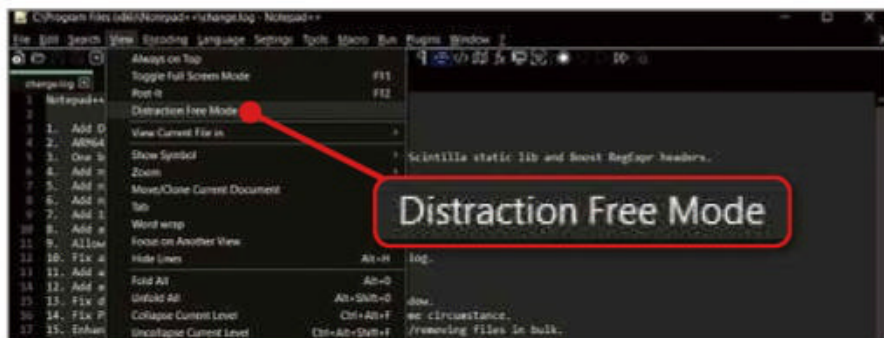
C:\Program Files (x86)\Notepad++\change.log - Notepad++

File Edit Search View Encoding Language Settings Tools Macro Run Plugins Window ?

change.log

1 Notepad++
2
3 1. Add D
4 2. ARM64
5 3. One b
6 4. Add n
7 5. Add n
8 6. Add n
9 7. Add 1
10 8. Add a
11 9. Allow
12 10. Fix a
13 11. Add a
14 12. Add a
15 13. Fix d
16 14. Fix P
17 15. Enhan

Always on Top
Toggle Full Screen Mode F11
Post-It F12
Distraction Free Mode
View Current File in
Show Symbol
Zoom
Move/Clone Current Document
Tab
Word wrap
Focus on Another View
Hide Lines Alt+H
Fold All Alt+0
Unfold All Alt+Shift+0
Collapse Current Level Ctrl+Alt+F
Uncollapse Current Level Ctrl+Alt+Shift+F

Scintilla static lib and Boost RegExpr headers.
log.
dow.
me circumstance.
/removing files in bulk.

Distraction Free Mode